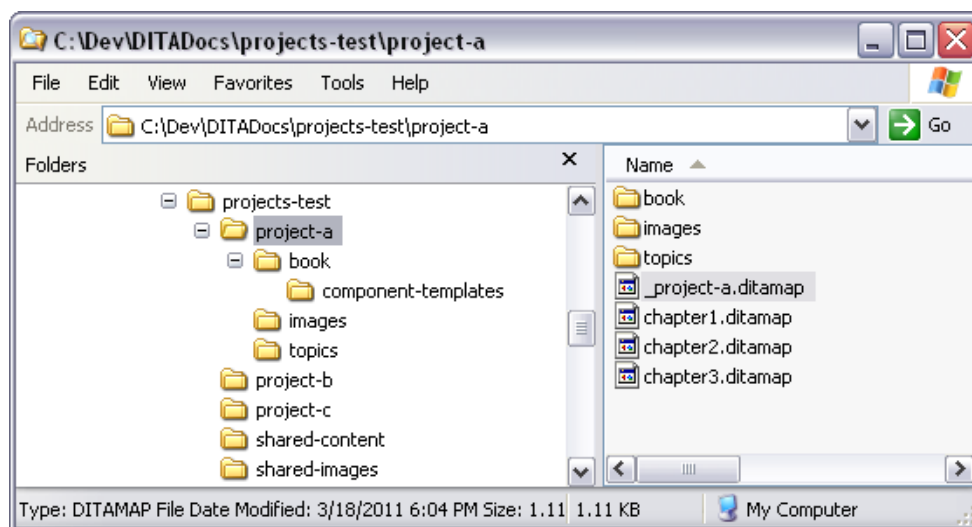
C:\Dev\DITADocs\projects-test\project-a

File Edit View Favorites Tools Help

Address C:\Dev\DITADocs\projects-test\project-a Go

Folders ×

projects-test
project-a
book
component-templates
images
topics
project-b
project-c
shared-content
shared-images

Name

book
images
topics
_project-a.ditamap
chapter1.ditamap
chapter2.ditamap
chapter3.ditamap

Type: DITAMAP File Date Modified: 3/18/2011 6:04 PM Size: 1.11 1.11 KB My Computer